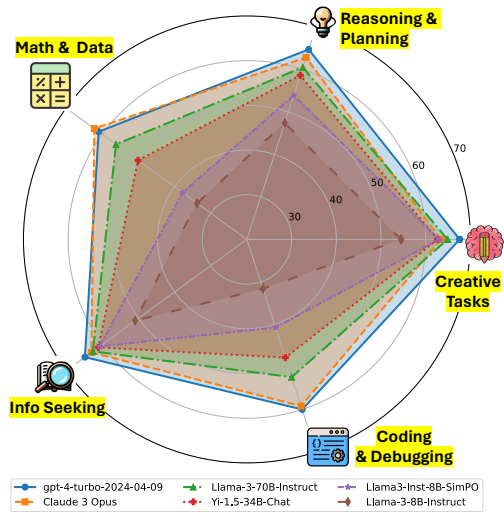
Reasoning & Planning

Math & Data

70

60

50

40

30

Creative Tasks

Info Seeking

Coding & Debugging

gpt-4-turbo-2024-04-09
Claude 3 Opus
Llama-3-70B-Instruct
Yi-1.5-34B-Chat
Llama3-Inst-8B-SimPO
Llama-3-8B-Instruct